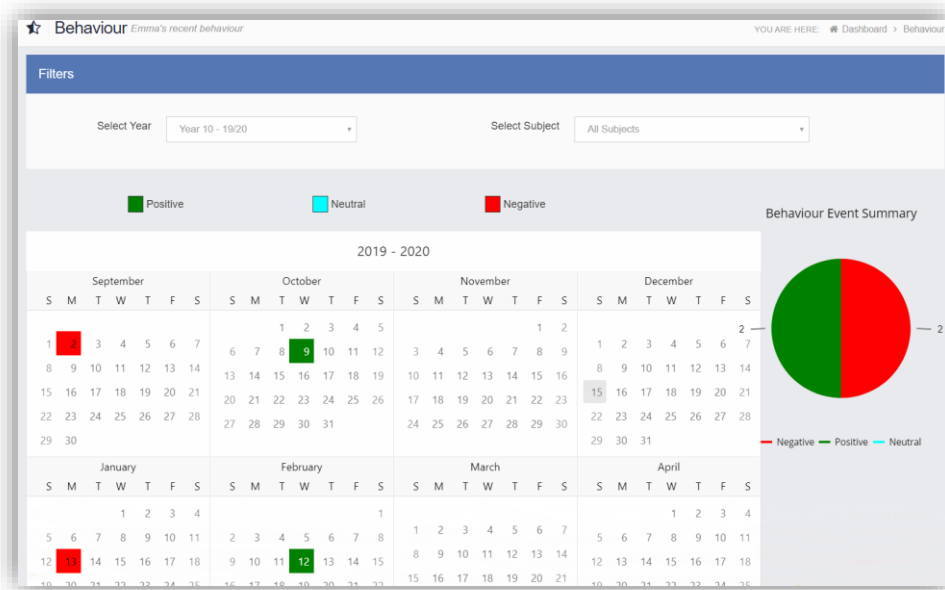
Behaviour Emma's recent behaviour

YOU ARE HERE: Dashboard > Behaviour

Filters

Select Year Year 10 - 19/20

Select Subject All Subjects

Positive Neutral Negative

Behaviour Event Summary

2019 - 2020

September
S M T W T F S
1 2 3 4 5 6 7
8 9 10 11 12 13 14
15 16 17 18 19 20 21
22 23 24 25 26 27 28
29 30

October
S M T W T F S
1 2 3 4 5
6 7 8 9 10 11 12
13 14 15 16 17 18 19
20 21 22 23 24 25 26
27 28 29 30 31

November
S M T W T F S
1 2
3 4 5 6 7 8 9
10 11 12 13 14 15 16
17 18 19 20 21 22 23
24 25 26 27 28 29 30

December
S M T W T F S
1 2 3 4 5 6 7
8 9 10 11 12 13 14
15 16 17 18 19 20 21
22 23 24 25 26 27 28
29 30 31

January
S M T W T F S
1 2 3 4
5 6 7 8 9 10 11
12 13 14 15 16 17 18
19 20 21 22 23 24 25

February
S M T W T F S
1
2 3 4 5 6 7 8
9 10 11 12 13 14 15
16 17 18 19 20 21 22

March
S M T W T F S
1 2 3 4 5 6 7
8 9 10 11 12 13 14
15 16 17 18 19 20 21

April
S M T W T F S
1 2 3 4
5 6 7 8 9 10 11
12 13 14 15 16 17 18
19 20 21 22 23 24 25

2 2

Negative Positive Neutral